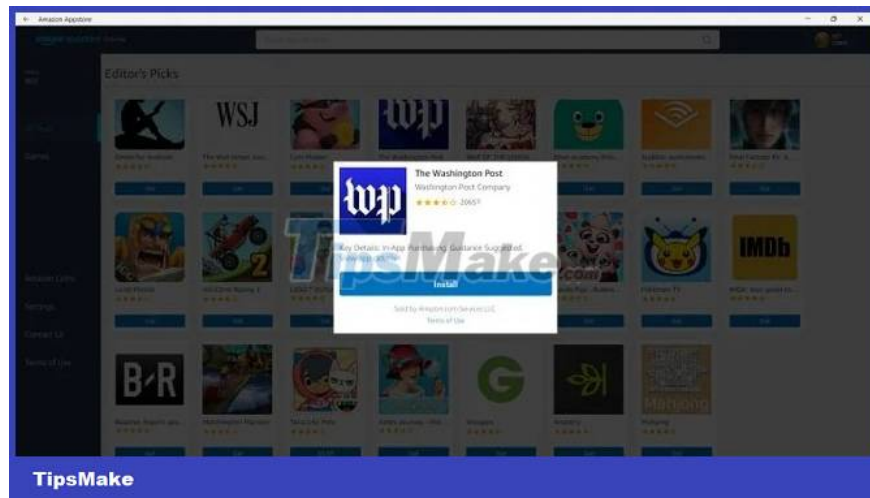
Amazon Appstore

Editor's Picks

WSJ

Games

The Washington Post

Washington Post Company

2065

Key Details: In-App Purchasing, Guidance Suggested

Install

Sold by Amazon.com Services LLC

Terms of Use

TipsMake

IMDb

Amazon Coins

Settings

Contact Us

Terms of Use

B/R

TipsMake